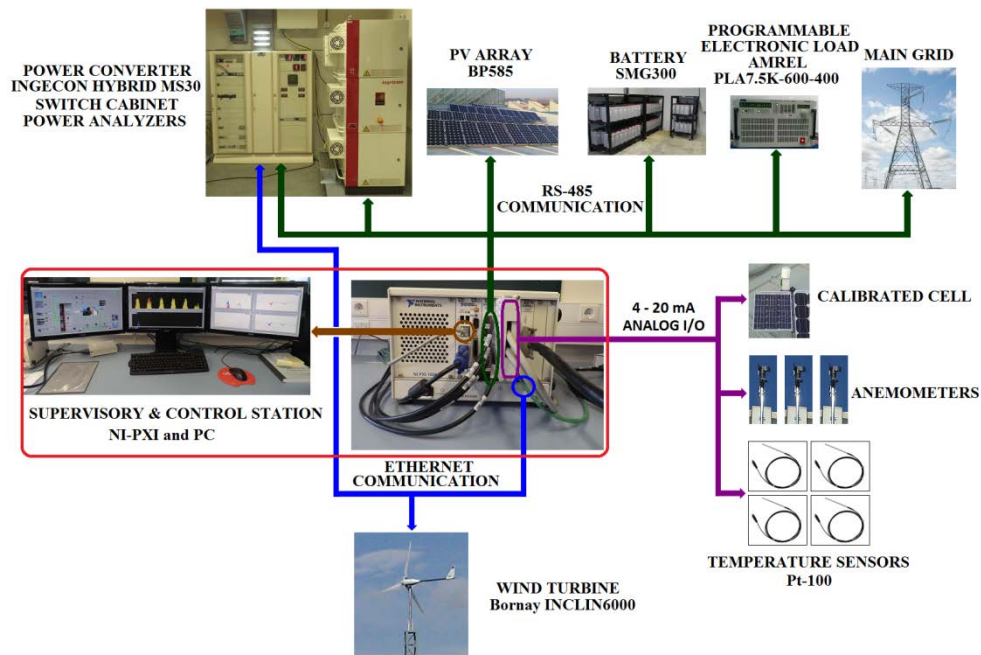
POWER CONVERTER
INGECON HYBRID MS30
SWITCH CABINET
POWER ANALYZERS

PV ARRAY
BP585

BATTERY
SMG300

PROGRAMMABLE
ELECTRONIC LOAD
AMREL
PLA7.5K-600-400

MAIN GRID

RS-485
COMMUNICATION

4 - 20 mA
ANALOG I/O

CALIBRATED CELL

ANEMOMETERS

SUPERVISORY & CONTROL STATION
NI-PXI and PC

ETHERNET
COMMUNICATION

TEMPERATURE SENSORS
Pt-100

WIND TURBINE
Bornay INCLIN6000